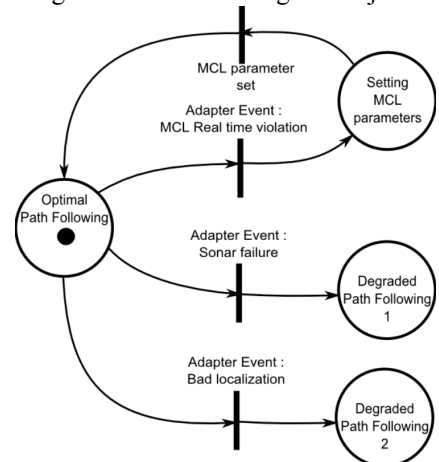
MCL parameter set

Setting MCL parameters

Adapter Event : MCL Real time violation

Optimal Path Following

Adapter Event : Sonar failure

Degraded Path Following 1

Adapter Event : Bad localization

Degraded Path Following 2